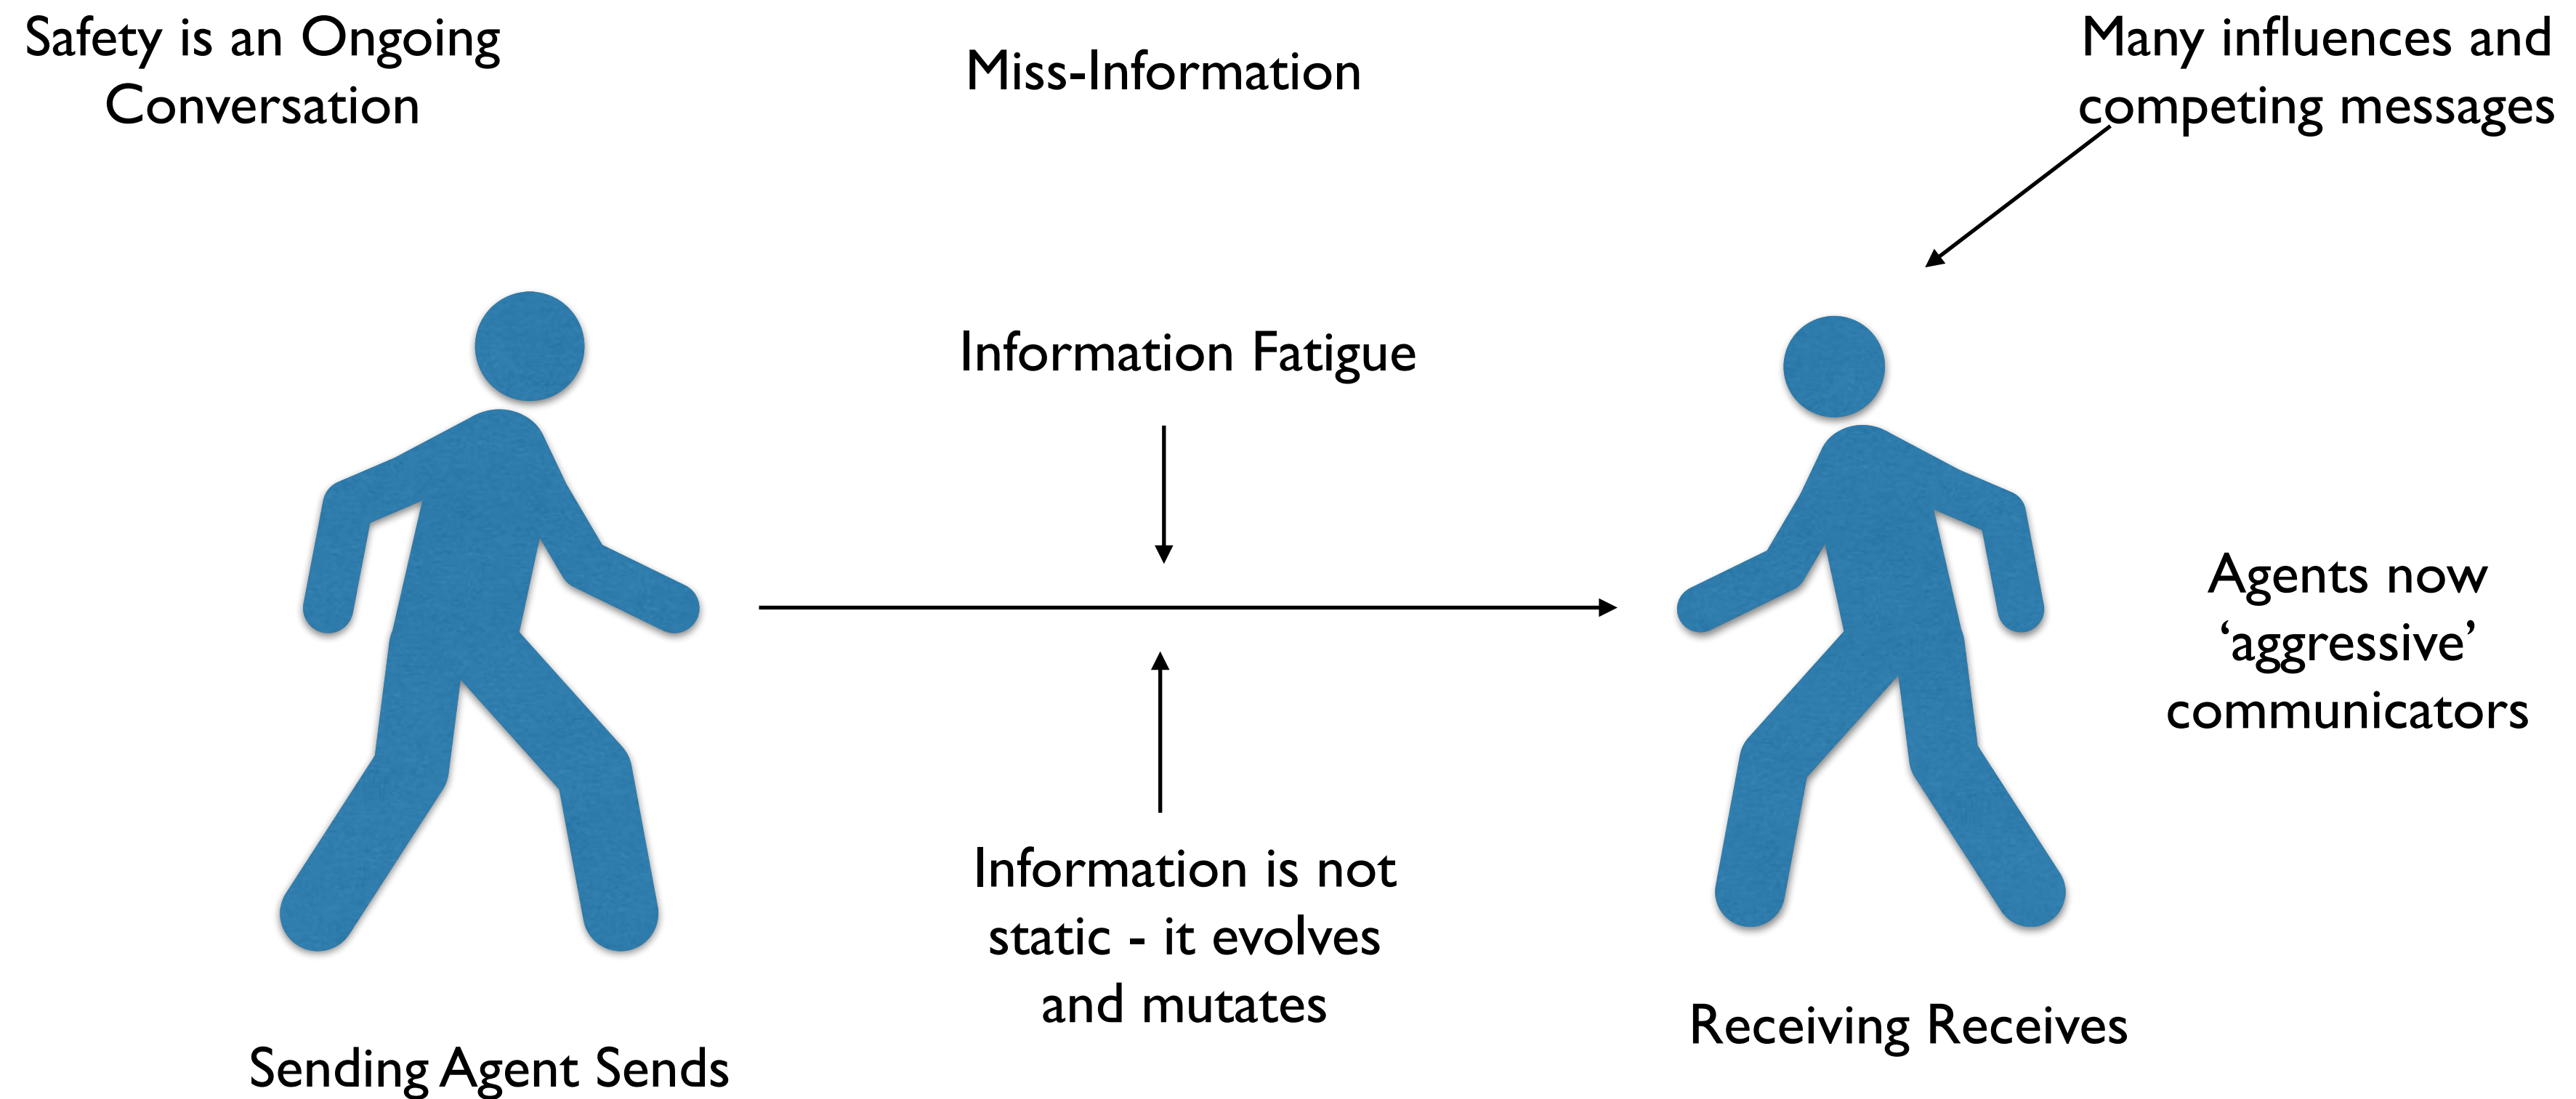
Safety is an Ongoing Conversation

Miss-Information

Many influences and competing messages

Information Fatigue

Agents now 'aggressive' communicators

Information is not static - it evolves and mutates

Receiving Receives

Sending Agent Sends